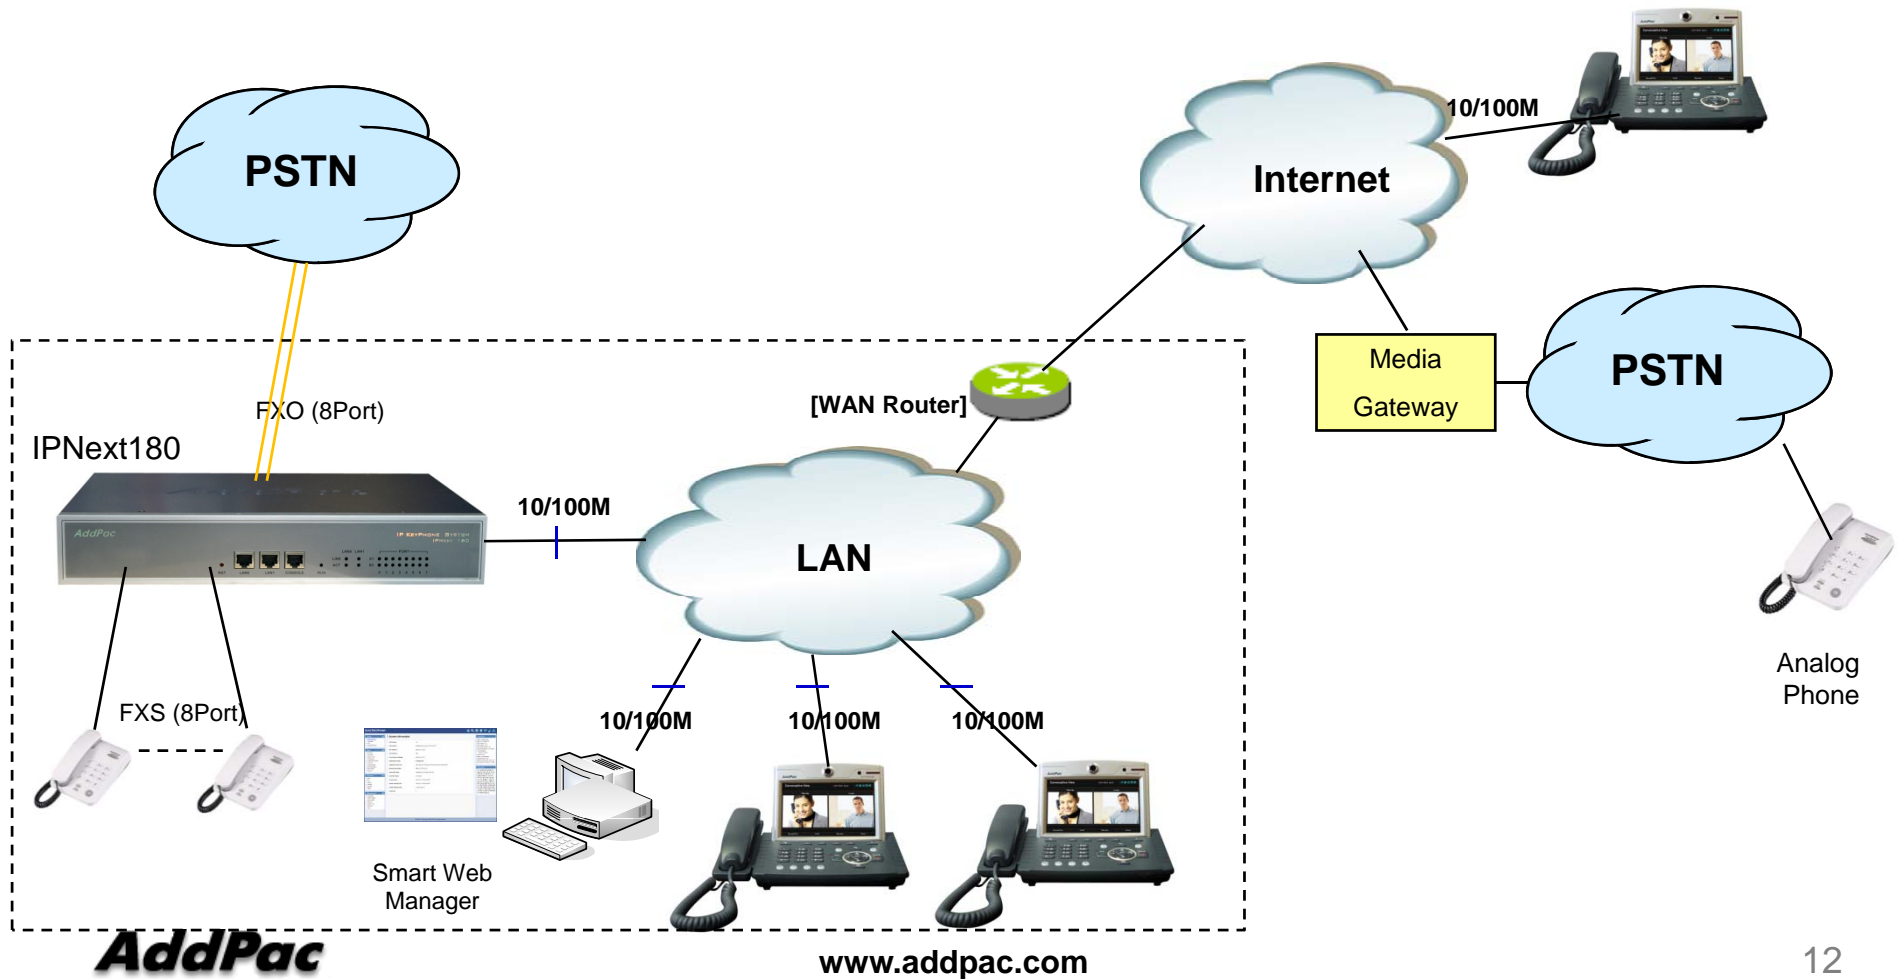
PSTN

Internet

10/100M

Media Gateway

PSTN

FXO (8Port)

IPNext180

[WAN Router]

10/100M

LAN

AddPac

Analog Phone

FXS (8Port)

10/100M

10/100M

10/100M

Smart Web Manager

AddPac

www.addpac.com

12